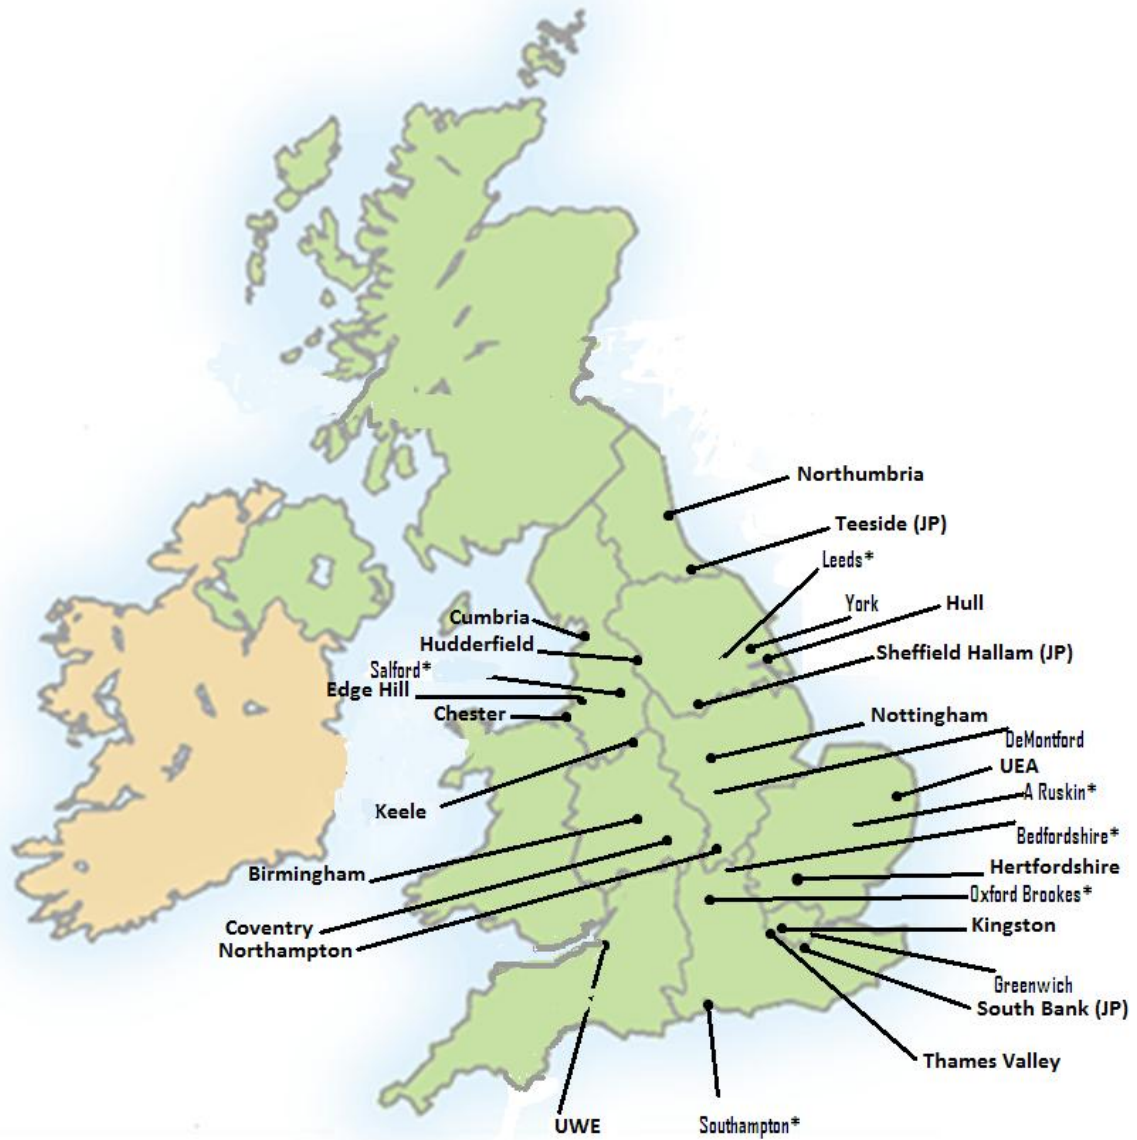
Northumbria
Teeside (JP)
Leeds*
York
Hull
Cumbria
Hudderfield
Salford*
Edge Hill
Chester
Sheffield Hallam (JP)
Nottingham
DeMontford
UEA
A Ruskin*
Keele
Bedfordshire*
Birmingham
Hertfordshire
Oxford Brookes*
Coventry
Northampton
Kingston
Greenwich
South Bank (JP)
Thames Valley
UWE
Southampton*